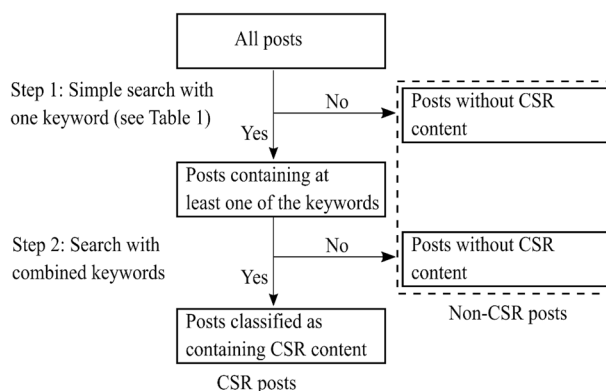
All posts

Step 1: Simple search with one keyword (see Table 1)

No

Posts without CSR content

Yes

Posts containing at least one of the keywords

Step 2: Search with combined keywords

No

Posts without CSR content

Yes

Non-CSR posts

Posts classified as containing CSR content

CSR posts